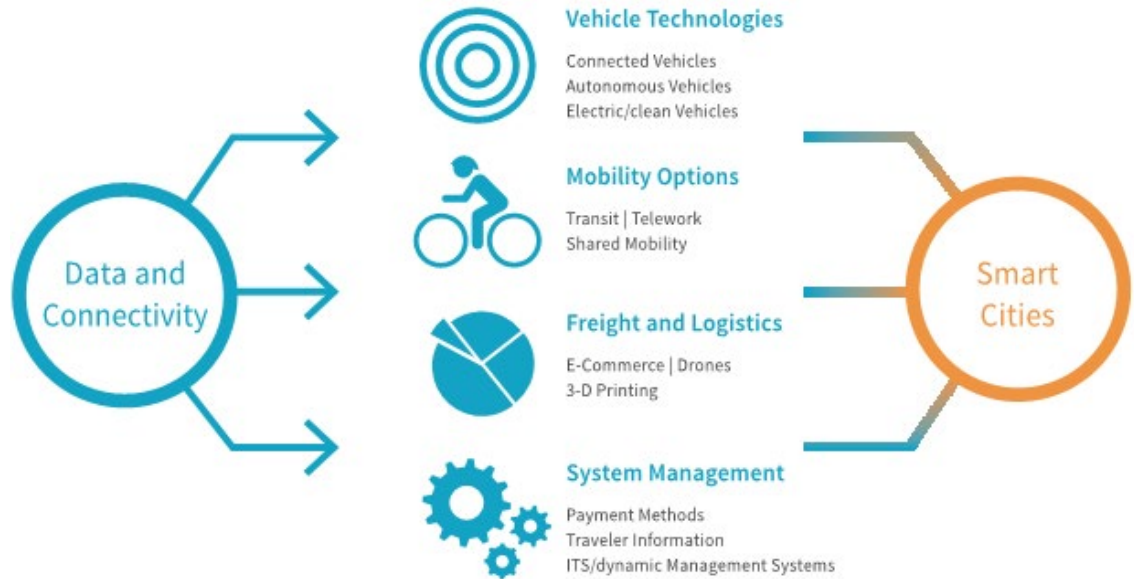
Data and Connectivity

Vehicle Technologies

Connected Vehicles
Autonomous Vehicles
Electric/clean Vehicles

Mobility Options

Transit | Telework
Shared Mobility

Freight and Logistics

E-Commerce | Drones
3-D Printing

System Management

Payment Methods
Traveler Information
ITS/dynamic Management Systems

Smart Cities